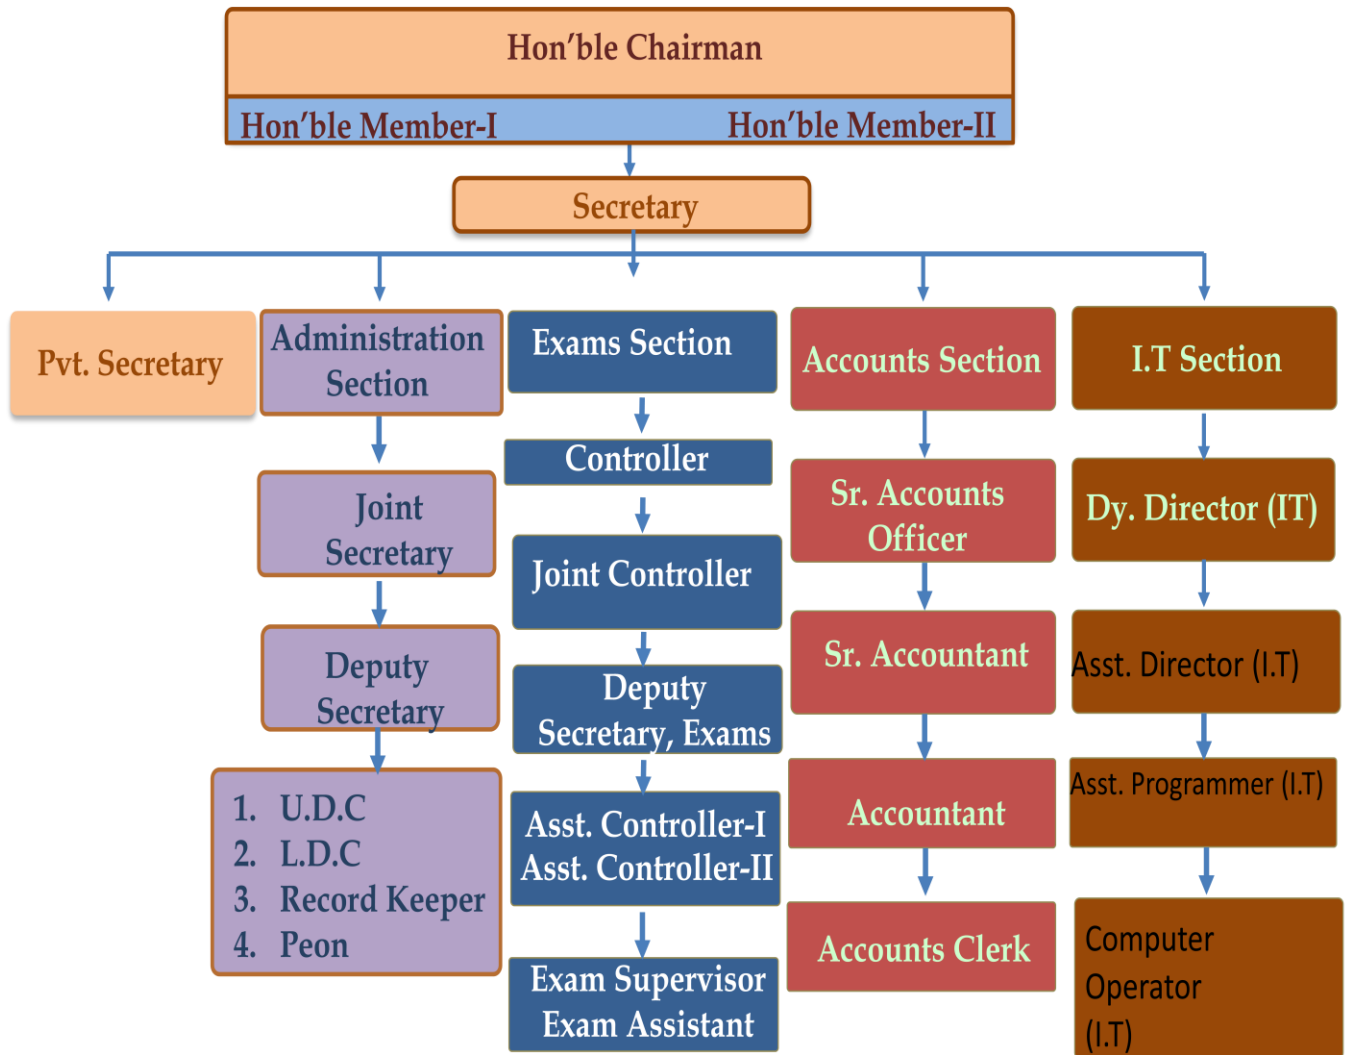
Hon'ble Chairman

Hon'ble Member-I

Hon'ble Member-II

Secretary

Pvt. Secretary

Administration Section

Joint Secretary

Deputy Secretary

1. U.D.C
2. L.D.C
3. Record Keeper
4. Peon

Exams Section

Controller

Joint Controller

Deputy Secretary, Exams

Asst. Controller-I
Asst. Controller-II

Exam Supervisor
Exam Assistant

Accounts Section

Sr. Accounts Officer

Sr. Accountant

Accountant

Accounts Clerk

I.T Section

Dy. Director (IT)

Asst. Director (I.T)

Asst. Programmer (I.T)

Computer Operator (I.T)